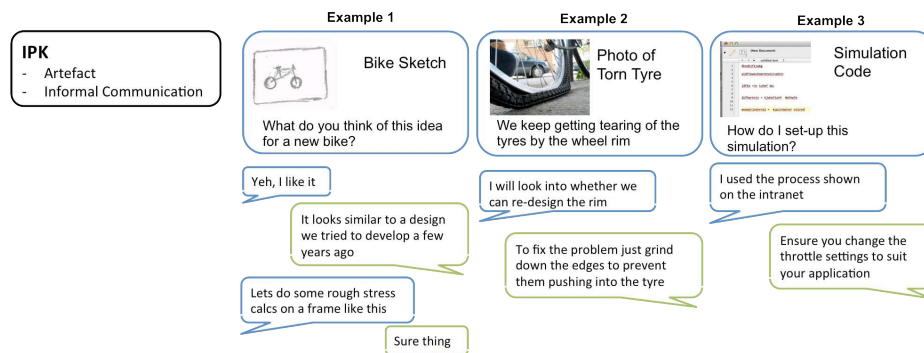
IPK
- Artefact
- Informal Communication

Example 1

Bike Sketch

What do you think of this idea for a new bike?

Yeh, I like it

It looks similar to a design we tried to develop a few years ago

Lets do some rough stress calcs on a frame like this

Sure thing

Example 2

Photo of Torn Tyre

We keep getting tearing of the tyres by the wheel rim

I will look into whether we can re-design the rim

To fix the problem just grind down the edges to prevent them pushing into the tyre

Example 3

Simulation Code

How do I set-up this simulation?

I used the process shown on the intranet

Ensure you change the throttle settings to suit your application